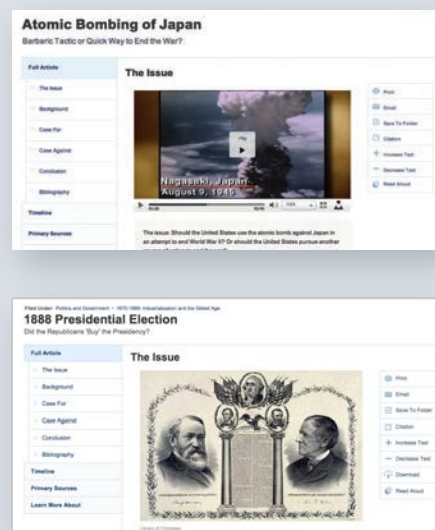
Atomic Bombing of Japan
Barbaric Tactic or Quick Way to End the War?

Full Article
The Issue
Background
Case For
Case Against
Conclusion
Bibliography
Timeline
Primary Sources

The Issue

Play
Nagasaki, Japan
August 9, 1945

Print
Email
Save To Folder
Citation
Increase Text
Decrease Text
Read Aloud

The issue: Should the United States use the atomic bomb against Japan in an attempt to end World War II? Or should the United States pursue another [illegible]

Filed Under: Politics and Government > 1870-1899: Industrialization and the Gilded Age
1888 Presidential Election
Did the Republicans 'Buy' the Presidency?

Full Article
The Issue
Background
Case For
Case Against
Conclusion
Bibliography
Timeline
Primary Sources
Learn More About

The Issue

Print
Email
Save To Folder
Citation
Increase Text
Decrease Text
Download
Read Aloud

Library of Congress